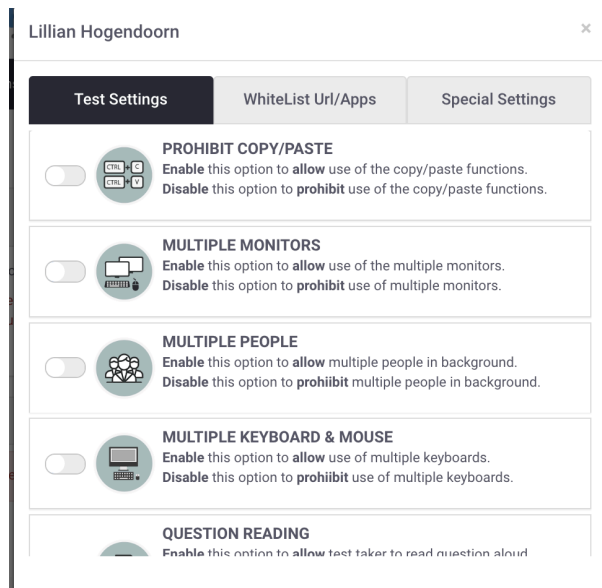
Lillian Hogendoorn

×

Test Settings | WhiteList Url/Apps | Special Settings

CTRL C
CTRL V

PROHIBIT COPY/PASTE
Enable this option to allow use of the copy/paste functions.
Disable this option to prohibit use of the copy/paste functions.

MULTIPLE MONITORS
Enable this option to allow use of the multiple monitors.
Disable this option to prohibit use of multiple monitors.

MULTIPLE PEOPLE
Enable this option to allow multiple people in background.
Disable this option to prohiibit multiple people in background.

MULTIPLE KEYBOARD & MOUSE
Enable this option to allow use of multiple keyboards.
Disable this option to prohiibit use of multiple keyboards.

QUESTION READING
Enable this option to allow test taker to read question aloud.